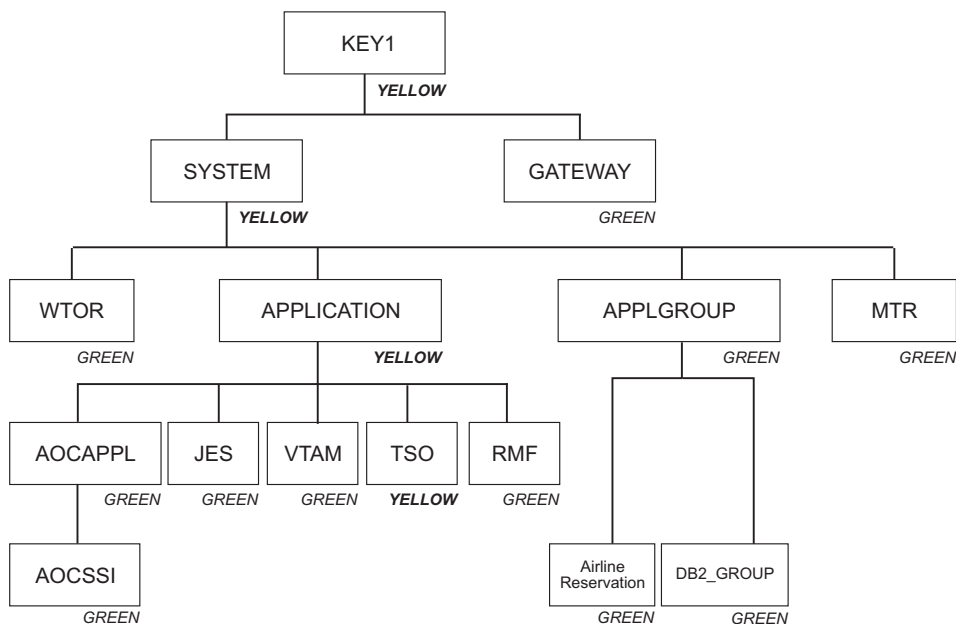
KEY1
YELLOW

SYSTEM
YELLOW

GATEWAY
GREEN

WTOR
GREEN

APPLICATION
YELLOW

APPLGROUP
GREEN

MTR
GREEN

AOCAPPL
GREEN

JES
GREEN

VTAM
GREEN

TSO
YELLOW

RMF
GREEN

AOCSSI
GREEN

Airline Reservation
GREEN

DB2_GROUP
GREEN